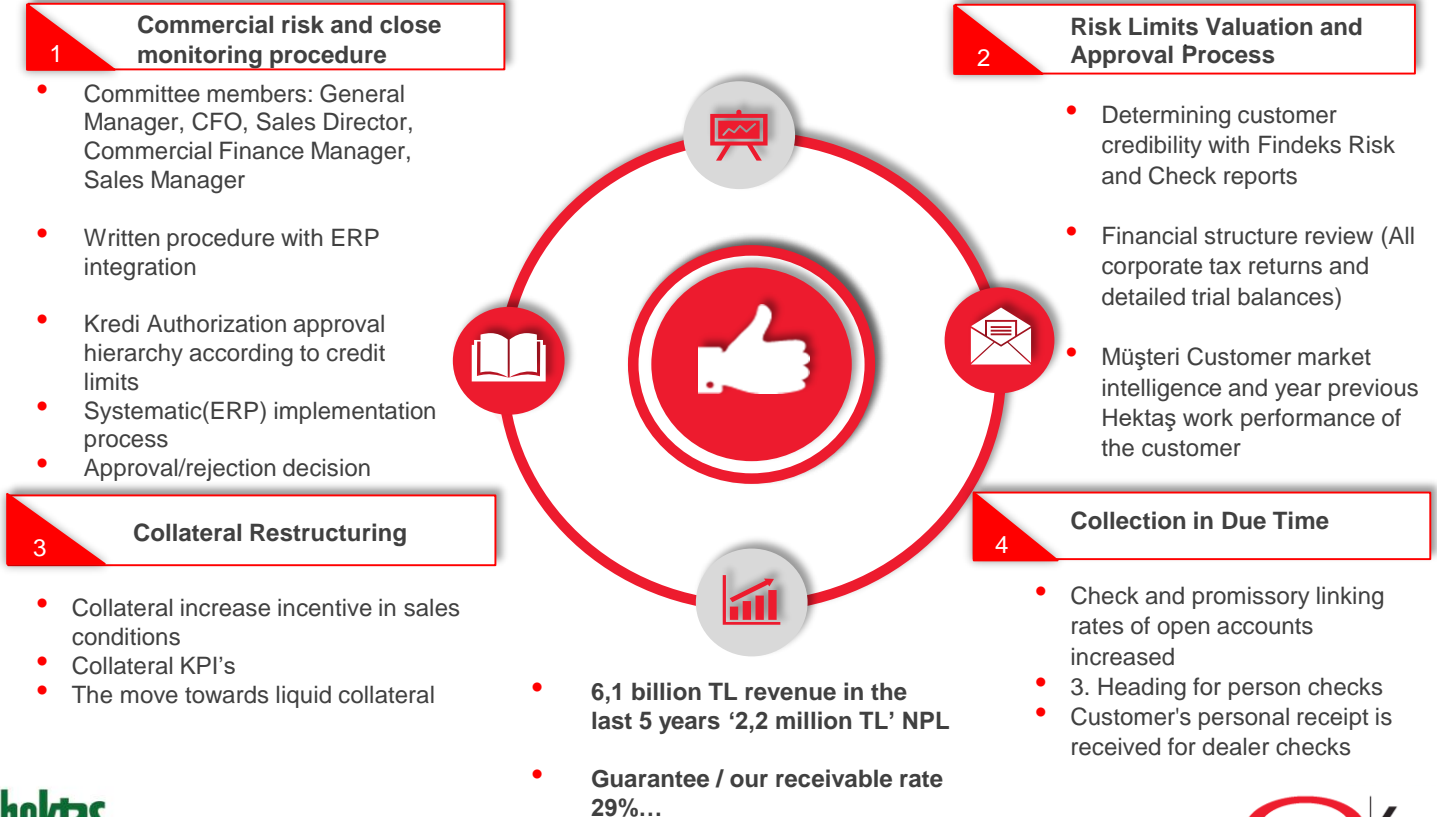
1 Commercial risk and close monitoring procedure

- Committee members: General Manager, CFO, Sales Director, Commercial Finance Manager, Sales Manager
- Written procedure with ERP integration
- Kredi Authorization approval hierarchy according to credit limits
- Systematic(ERP) implementation process
- Approval/rejection decision

2 Risk Limits Valuation and Approval Process

- Determining customer credibility with Findeks Risk and Check reports
- Financial structure review (All corporate tax returns and detailed trial balances)
- Müşteri Customer market intelligence and year previous Hektaş work performance of the customer

3 Collateral Restructuring

- Collateral increase incentive in sales conditions
- Collateral KPI's
- The move towards liquid collateral

4 Collection in Due Time

- Check and promissory linking rates of open accounts increased
- 3. Heading for person checks
- Customer's personal receipt is received for dealer checks

- 6,1 billion TL revenue in the last 5 years '2,2 million TL' NPL
- Guarantee / our receivable rate 29%…

hektaş